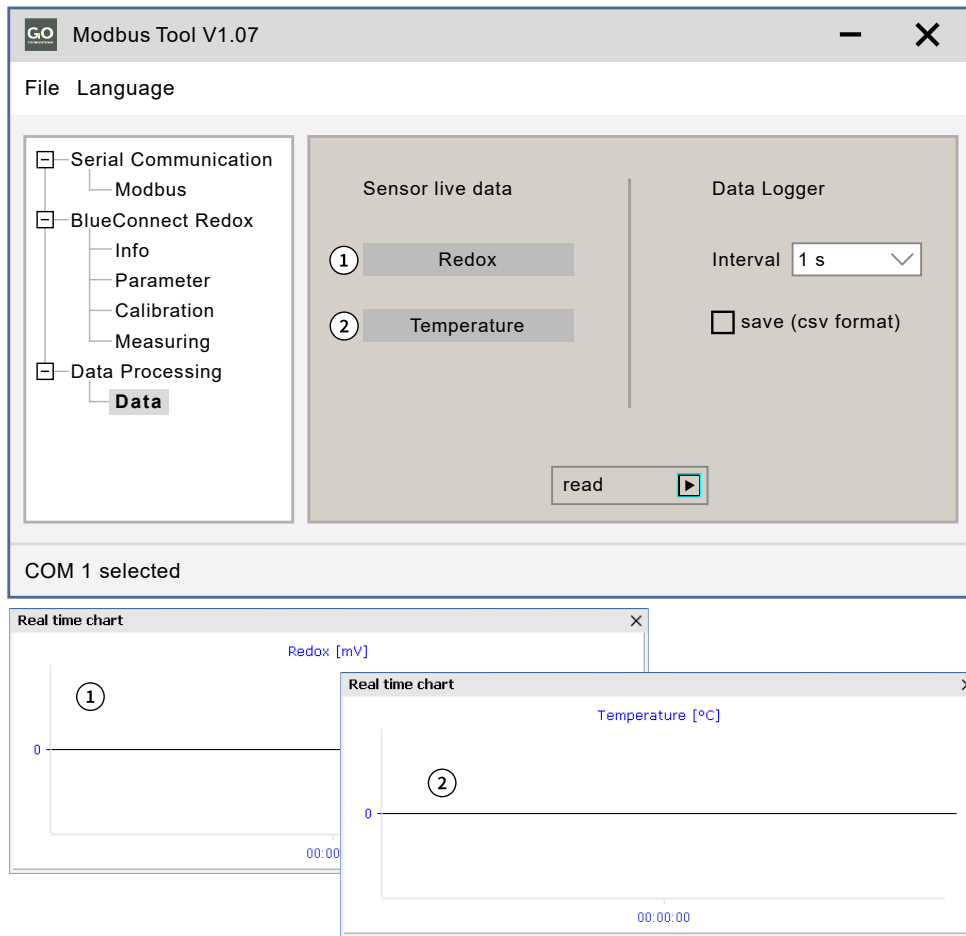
GO Modbus Tool V1.07

File Language

Serial Communication
Modbus
BlueConnect Redox
Info
Parameter
Calibration
Measuring
Data Processing
Data

Sensor live data

1 Redox

2 Temperature

Data Logger

Interval 1 s

save (csv format)

read

COM 1 selected

Real time chart

Redox [mV]

1

0

00:00

Real time chart

Temperature [°C]

2

0

00:00:00